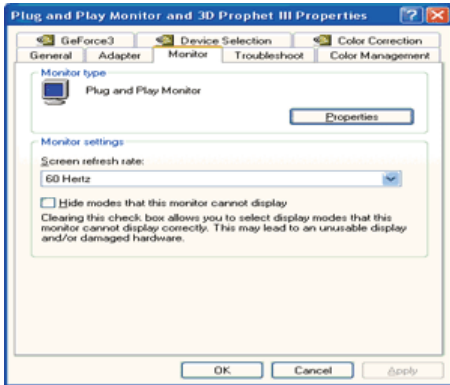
Plug and Play Monitor and 3D Prophet III Properties

GeForce3
Device Selection
Color Correction
General
Adapter
Monitor
Troubleshoot
Color Management

Monitor type
Plug and Play Monitor
Properties

Monitor settings
Screen refresh rate:
60 Hertz

Hide modes that this monitor cannot display
Clearing this check box allows you to select display modes that this monitor cannot display correctly. This may lead to an unusable display and/or damaged hardware.

OK
Cancel
Apply